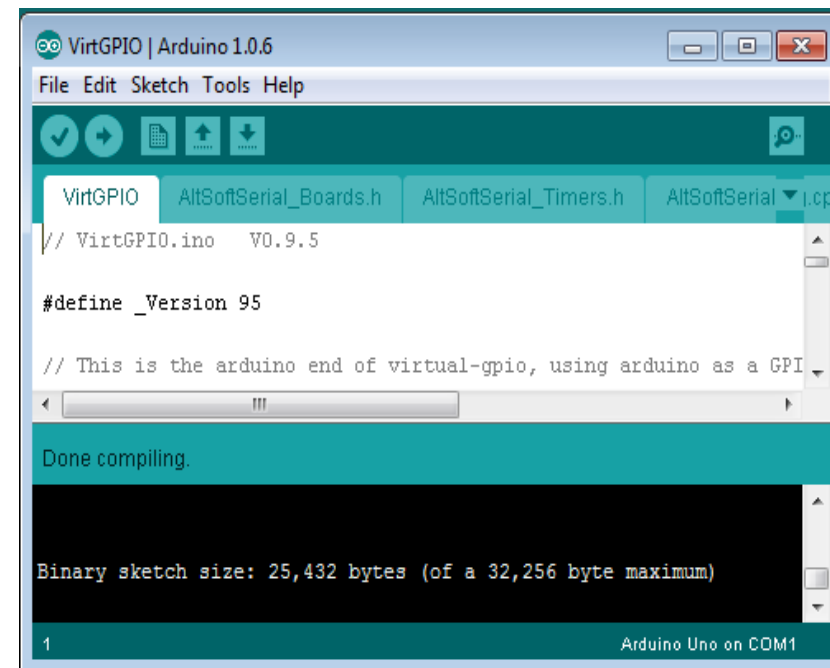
VirtGPIO | Arduino 1.0.6

File Edit Sketch Tools Help

VirtGPIO AltSoftSerial_Boards.h AltSoftSerial_Timers.h AltSoftSerial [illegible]

// VirtGPIO.ino V0.9.5

#define _Version 95

// This is the arduino end of virtual-gpio, using arduino as a GPI

Done compiling.

Binary sketch size: 25,432 bytes (of a 32,256 byte maximum)

1 Arduino Uno on COM1